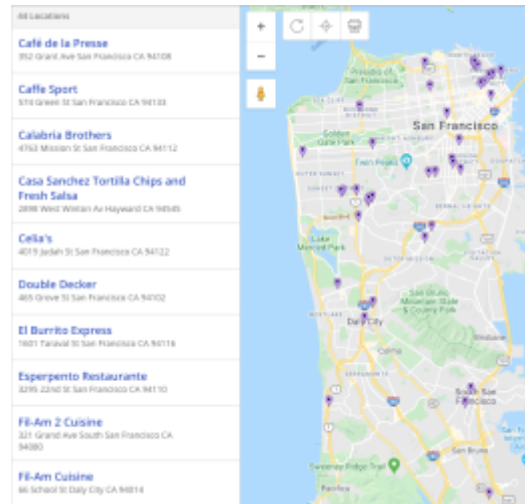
All Locations

Café de la Presse
352 Grant Ave San Francisco CA 94108

Caffe Sport
574 Green St San Francisco CA 94133

Calabria Brothers
4763 Mission St San Francisco CA 94112

Casa Sanchez Tortilla Chips and Fresh Salsa
2898 West Winton Av Hayward CA 94545

Celia's
4019 Judah St San Francisco CA 94122

Double Decker
465 Grove St San Francisco CA 94102

El Burrito Express
1601 Taraval St San Francisco CA 94116

Esperpento Restaurante
3295 22nd St San Francisco CA 94110

Fil-Am 2 Cuisine
321 Grand Ave South San Francisco CA 94080

Fil-Am Cuisine
66 School St Daly City CA 94014

+
−

Presidio of San Francisco
San Francisco
Golden Gate Park
Twin Peaks
Lake Merced Park
San Bruno Mountain State & County Park
Daly City
Colma
Brisbane
South San Francisco
Sweeney Ridge Trail
San Bruno